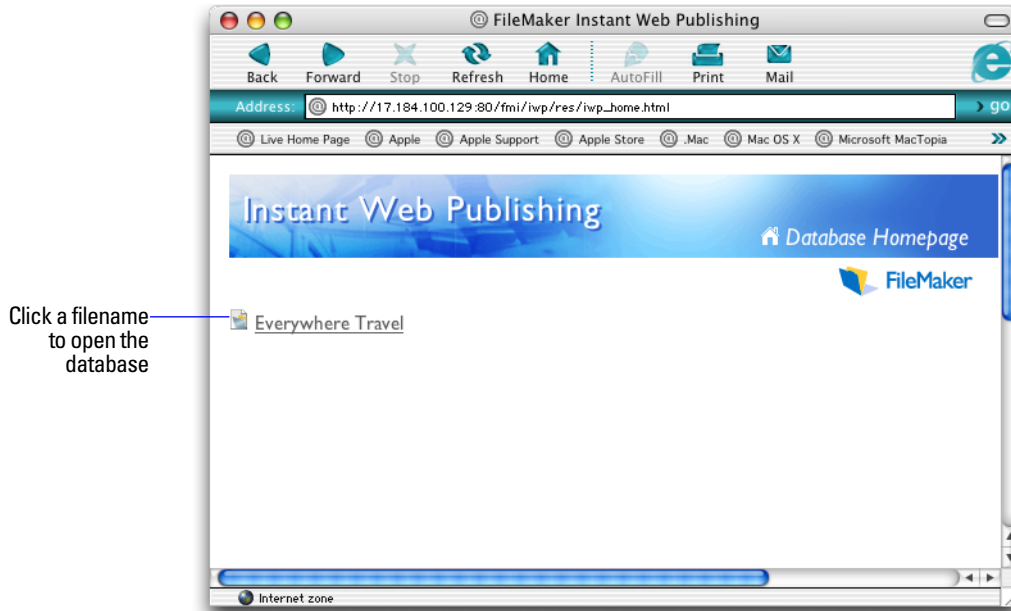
@ FileMaker Instant Web Publishing

Back Forward Stop Refresh Home AutoFill Print Mail

Address: @ http://17.184.100.129:80/fmi/iwp/res/iwp_home.html

go

@ Live Home Page @ Apple @ Apple Support @ Apple Store @ .Mac @ Mac OS X @ Microsoft MacTopia »

Instant Web Publishing

Database Homepage

FileMaker

Click a filename to open the database

Everywhere Travel

Internet zone